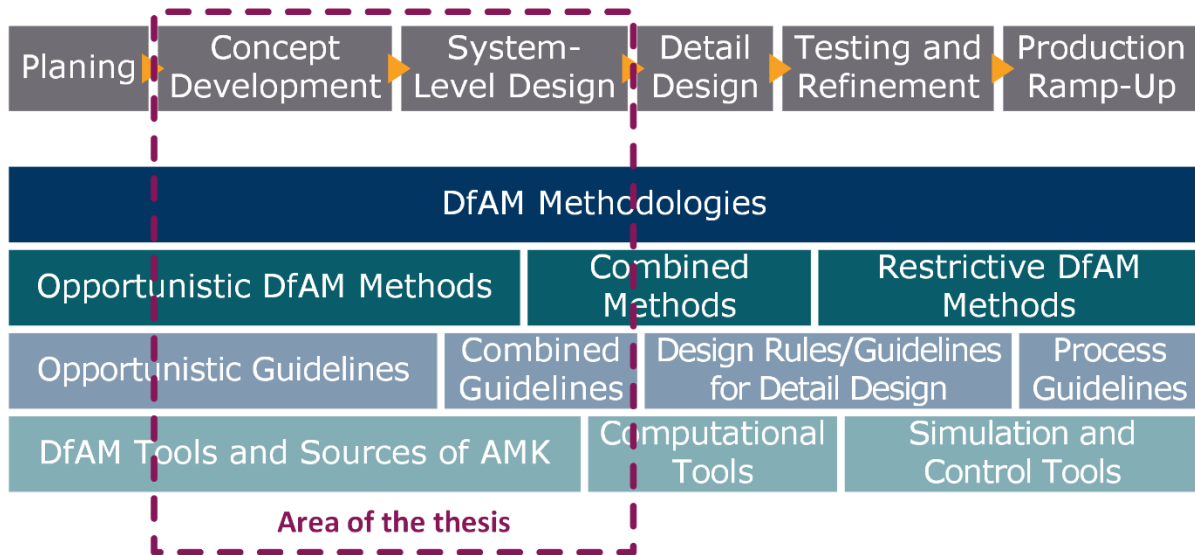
Planing

Concept Development

System-Level Design

Detail Design

Testing and Refinement

Production Ramp-Up

DfAM Methodologies

Opportunistic DfAM Methods

Combined Methods

Restrictive DfAM Methods

Opportunistic Guidelines

Combined Guidelines

Design Rules/Guidelines for Detail Design

Process Guidelines

DfAM Tools and Sources of AMK

Computational Tools

Simulation and Control Tools

Area of the thesis